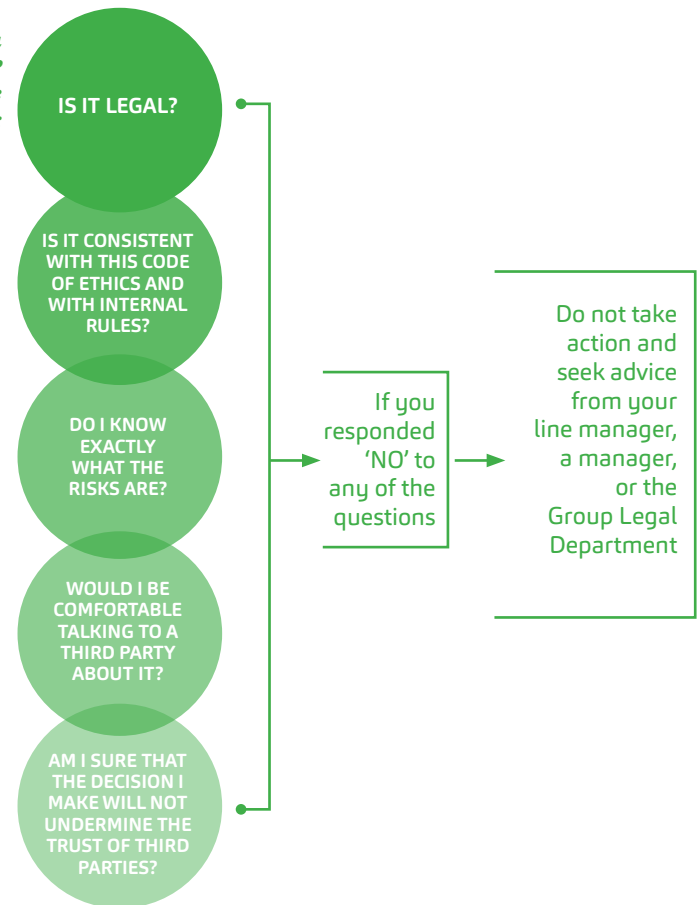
IS IT LEGAL?

IS IT CONSISTENT WITH THIS CODE OF ETHICS AND WITH INTERNAL RULES?

DO I KNOW EXACTLY WHAT THE RISKS ARE?

WOULD I BE COMFORTABLE TALKING TO A THIRD PARTY ABOUT IT?

AM I SURE THAT THE DECISION I MAKE WILL NOT UNDERMINE THE TRUST OF THIRD PARTIES?

If you responded 'NO' to any of the questions

Do not take action and seek advice from your line manager, a manager, or the Group Legal Department